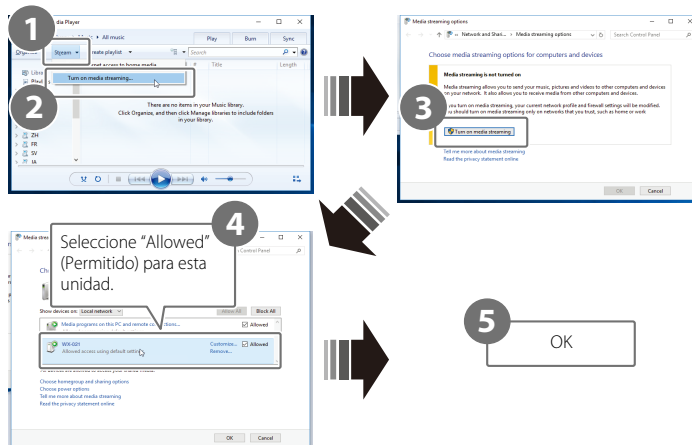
1
dia Player
▸ All music
Play
Burn
Sync
Stream ▾
eate playlist ▾
Search
Turn on media streaming...
Title
Length
2
Libr
ZH
FR
SV
IA
There are no items in your Music library.
Click Organize, and then click Manage libraries to include folders in your library.

Media streaming options
Network and Shari... › Media streaming options
Search Control Panel
Choose media streaming options for computers and devices
Media streaming is not turned on
Media streaming allows you to send your music, pictures and videos to other computers and devices on your network. It also allows you to receive media from other computers and devices.
3
you turn on media streaming, your current network profile and firewall settings will be modified. u should turn on media streaming only on networks that you trust, such as home or work
Turn on media streaming
Tell me more about media streaming
Read the privacy statement online
OK
Cancel

Media strea
Control Panel
4
Seleccione “Allowed” (Permitido) para esta unidad.
Show devices on: Local network
Allow All
Block All
Media programs on this PC and remote co ctions...
Allowed
WX-021
Allowed access using default setti
Customize...
Remove...
Allowed
Choose homegroup and sharing options
Choose power options
Tell me more about media streaming
Read the privacy statement online
OK
Cancel

5
OK